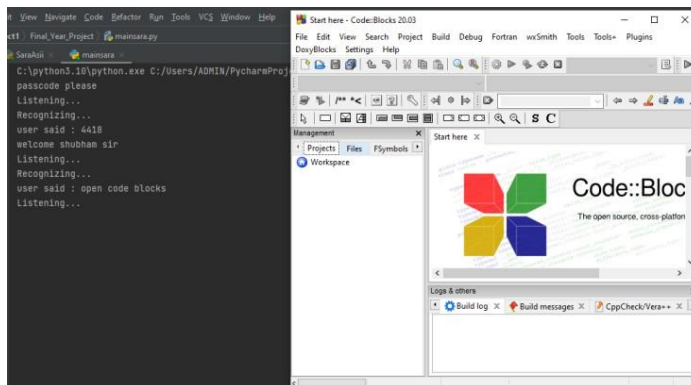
t View Navigate Code Refactor Run Tools VCS Window Help
ct1 | Final_Year_Project | mainsara.py
SaraAsii × mainsara ×
C:\python3.10\python.exe C:/Users/ADMIN/PycharmProj
passcode please
Listening...
Recognizing...
user said : 4418
welcome shubham sir
Listening...
Recognizing...
user said : open code blocks
Listening...

Start here - Code::Blocks 20.03
File Edit View Search Project Build Debug Fortran wxSmith Tools Tools+ Plugins
DoxyBlocks Settings Help
S C
Management ×
Projects Files FSymbols
Workspace
Start here ×
Code::Bloc
The open source, cross-platfon
Logs & others
Build log × Build messages × CppCheck/Vera++ ×